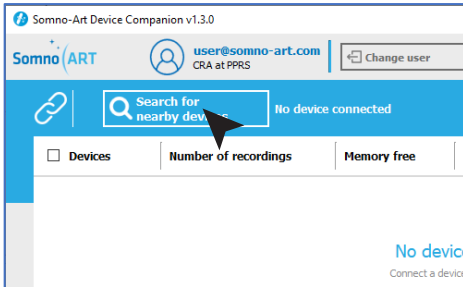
Somno-Art Device Companion v1.3.0

Somno ART

user@somno-art.com
CRA at PPRS

Change user

Search for nearby devi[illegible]

No device connected

Devices | Number of recordings | Memory free

No devic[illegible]
Connect a devic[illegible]